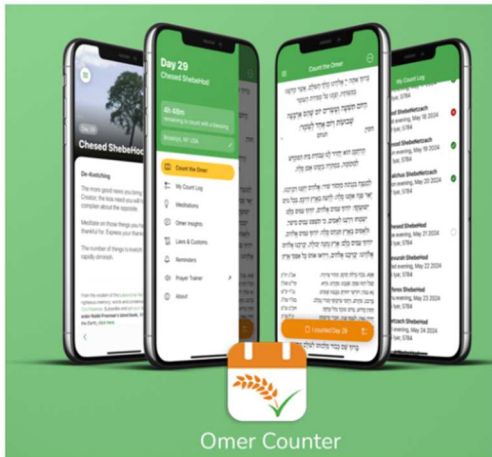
Chesed ShebeHod

De-Kvetching

The more good news you bring Creator, the less need you will complain about the opposite.

Meditate on those things you are thankful for. Express your thanks

The number of things to kvetch rapidly diminish.

Day 29
Chesed ShebeHod

4h 48m
remaining to count with a blessing

Brooklyn, NY USA

Count the Omer
My Count Log
Meditations
Omer Insights
Laws & Customs
Reminders
Prayer Trainer
About

Count the Omer

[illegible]

I counted Day 29

My Count Log

Chesed ShebeNetzach
Chesed ShebeHod
Malchus ShebeNetzach
May 20 2024
Chesed ShebeHod
May 21 2024
Gevurah ShebeHod
May 22 2024
Tiferes ShebeHod
May 23 2024
Netzach ShebeHod
May 24 2024

Omer Counter